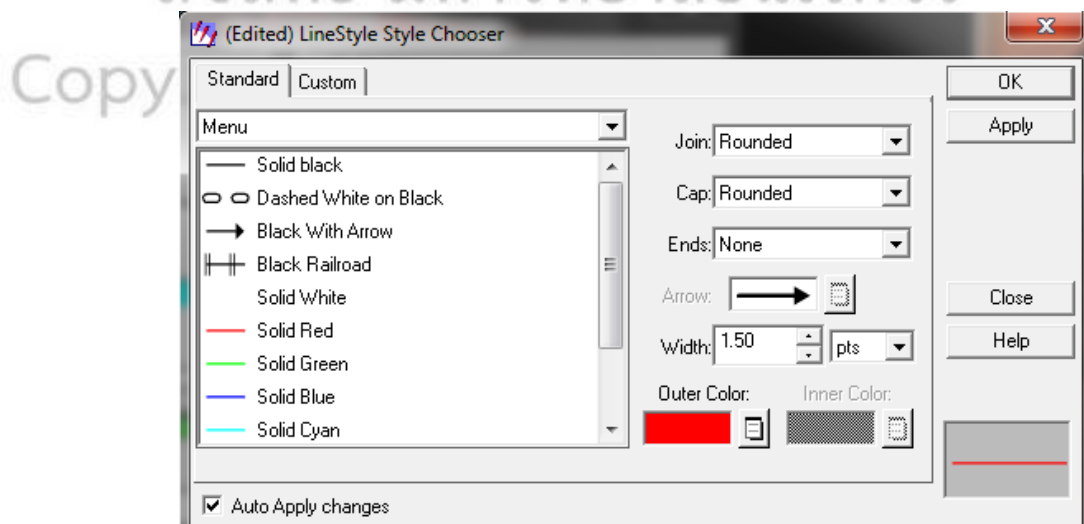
(Edited) LineStyle Style Chooser

Copy

Standard
Custom
OK
Apply

Menu

Solid black
Dashed White on Black
Black With Arrow
Black Railroad
Solid White
Solid Red
Solid Green
Solid Blue
Solid Cyan

Join: Rounded
Cap: Rounded
Ends: None
Arrow:
Width: 1.50
pts
Outer Color:
Inner Color:

Close
Help

Auto Apply changes